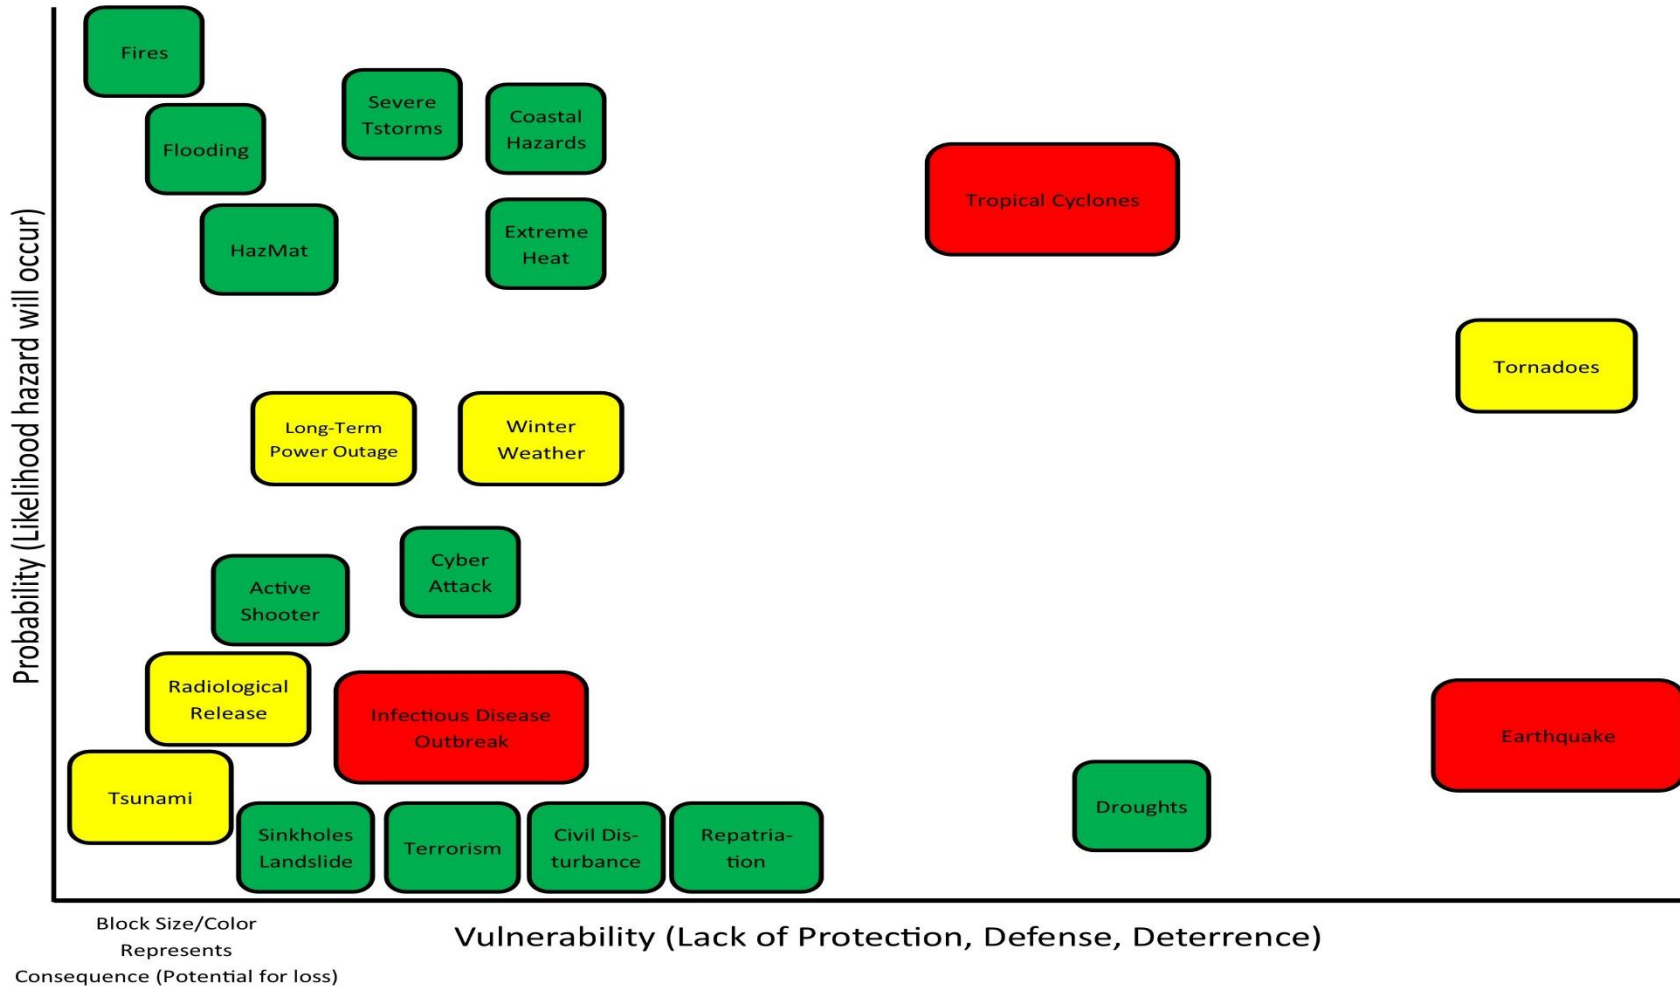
Probability (Likelihood hazard will occur)

Fires

Severe Tstorms

Coastal Hazards

Flooding

Tropical Cyclones

HazMat

Extreme Heat

Tornadoes

Long-Term Power Outage

Winter Weather

Cyber Attack

Active Shooter

Radiological Release

Infectious Disease Outbreak

Earthquake

Tsunami

Droughts

Sinkholes Landslide

Terrorism

Civil Disturbance

Repatriation

Block Size/Color Represents Consequence (Potential for loss)

Vulnerability (Lack of Protection, Defense, Deterrence)